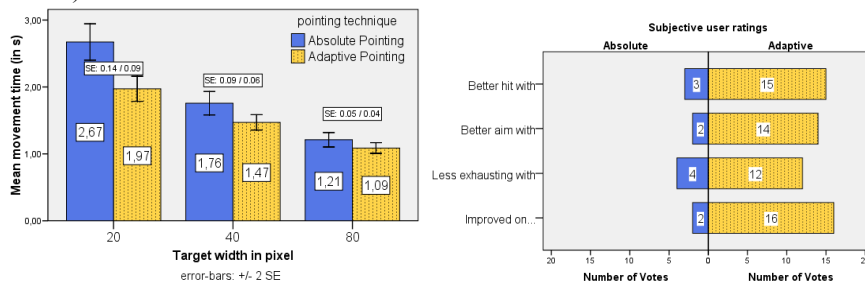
Mean movement time (in s)

3,00
2,00
1,00
0,00

pointing technique
Absolute Pointing
Adaptive Pointing

SE: 0.14 / 0.09
SE: 0.09 / 0.06
SE: 0.05 / 0.04

2,67
1,97
1,76
1,47
1,21
1,09

20
40
80

Target width in pixel
error-bars: +/- 2 SE

Subjective user ratings

Absolute
Adaptive

Better hit with
3
15
Better aim with
2
14
Less exhausting with
4
12
Improved on...
2
16

20
15
10
5
0
5
10
15
2

Number of Votes
Number of Votes